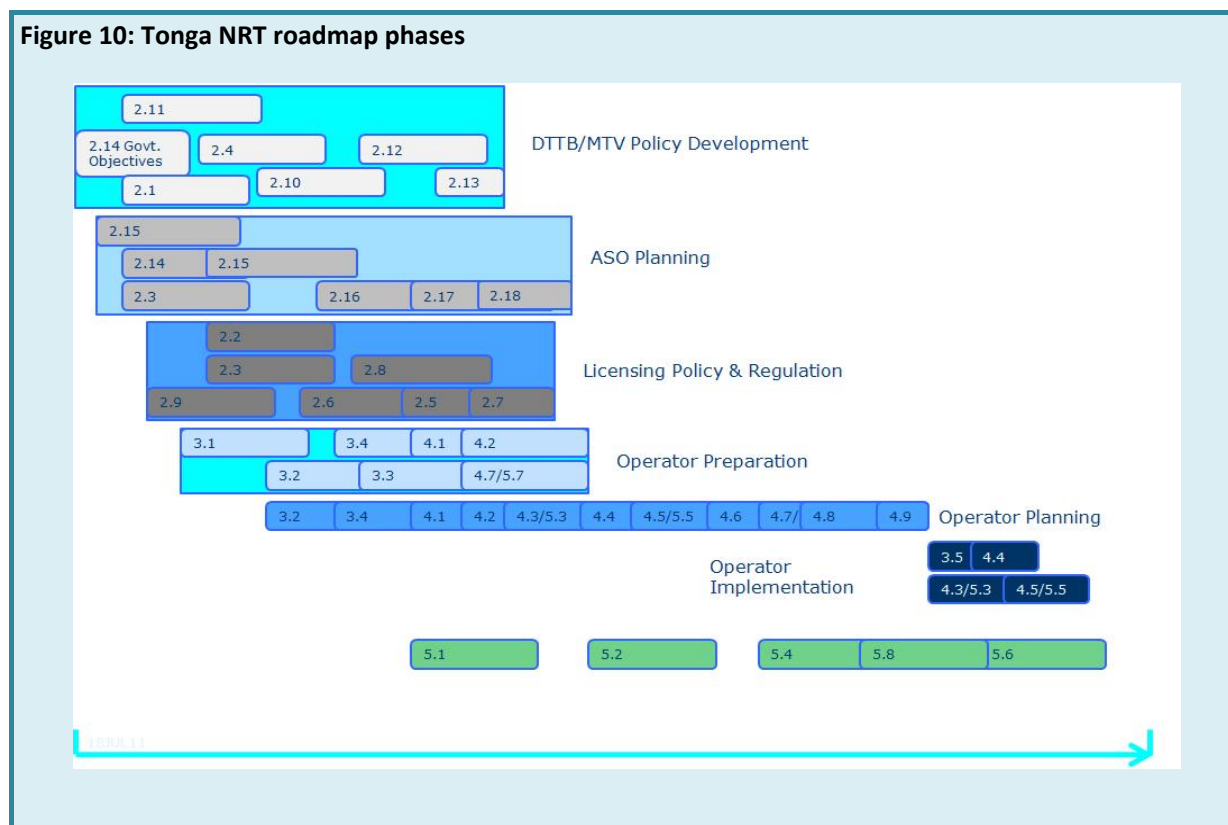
**Figure 10: Tonga NRT roadmap phases**

2.11
2.14 Govt. Objectives
2.4
2.12
2.1
2.10
2.13
DTTB/MTV Policy Development

2.15
2.14
2.15
2.3
2.16
2.17
2.18
ASO Planning

2.2
2.3
2.8
2.9
2.6
2.5
2.7
Licensing Policy & Regulation

3.1
3.4
4.1
4.2
3.2
3.3
4.7/5.7
Operator Preparation

3.2
3.4
4.1
4.2
4.3/5.3
4.4
4.5/5.5
4.6
4.7/
4.8
4.9
Operator Planning

Operator Implementation
3.5
4.4
4.3/5.3
4.5/5.5

5.1
5.2
5.4
5.8
5.6

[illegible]